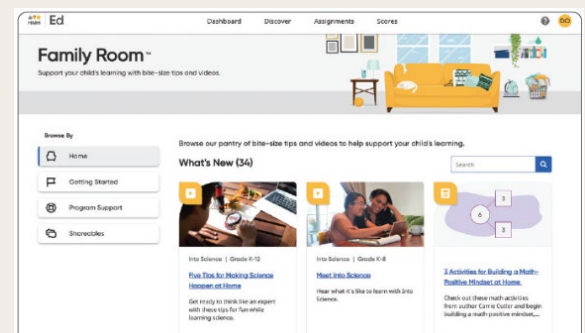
HMH Ed

Dashboard Discover Assignments Scores

DO

Family Room™

Support your child's learning with bite-size tips and videos.

Browse By

Home

Getting Started

Program Support

Shareables

Browse our pantry of bite-size tips and videos to help support your child's learning.

What's New (34)

Search

Into Science | Grade K-12

Five Tips for Making Science Happen at Home

Get ready to think like an expert with these tips for fun while learning science.

Into Science | Grade K-8

Meet Into Science

Hear what it's like to learn with Into Science.

6

3

3

3 Activities for Building a Math-Positive Mindset at Home

Check out these math activities from author Carrie Cutler and begin building a math positive mindset,...